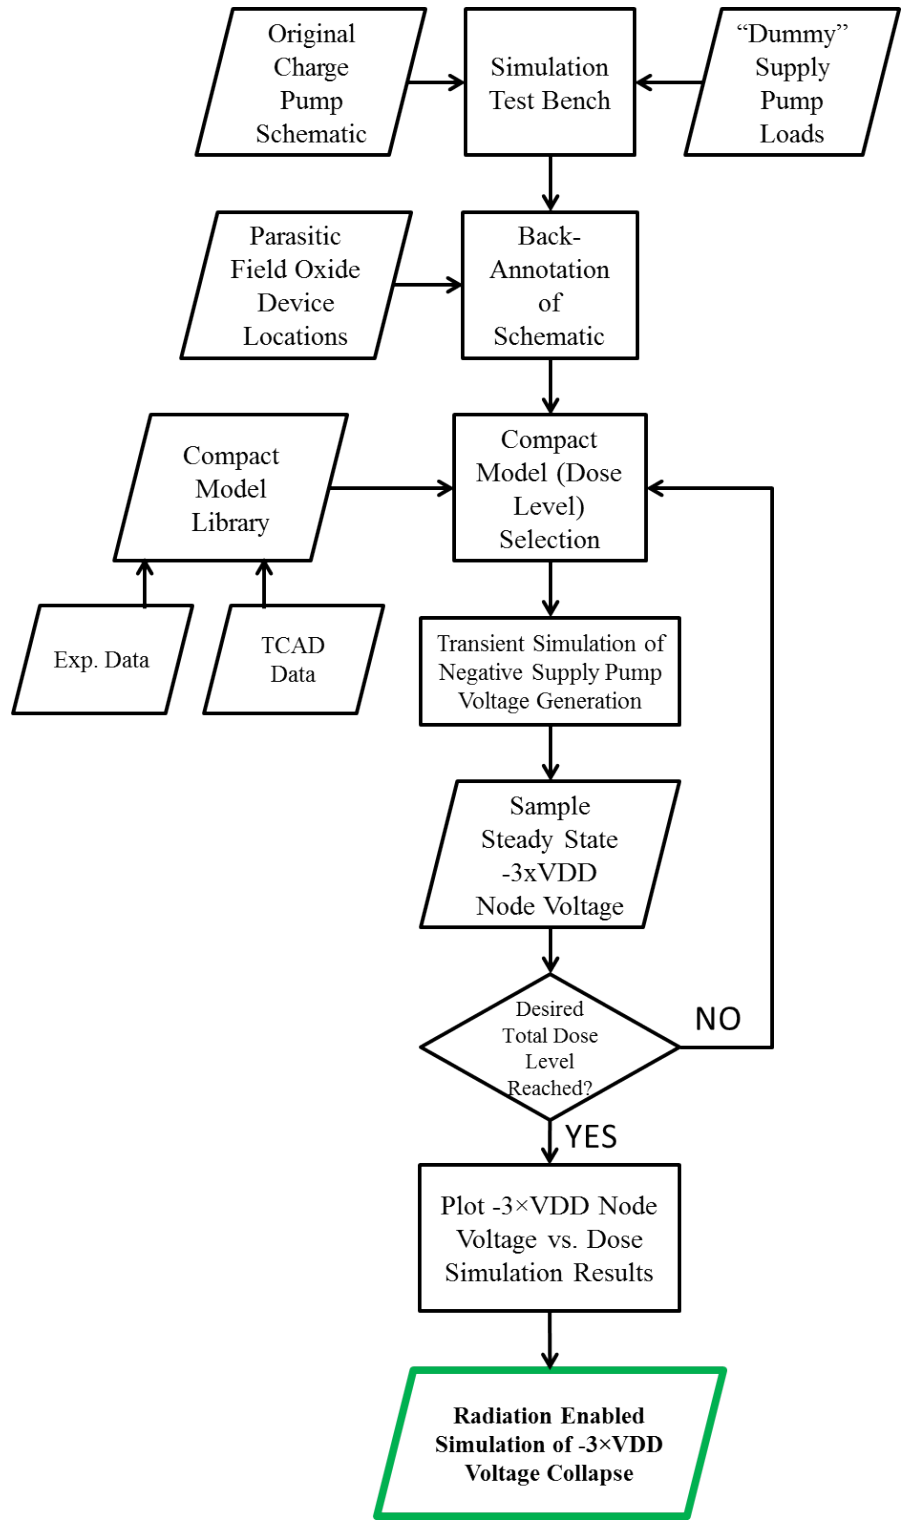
Original Charge Pump Schematic

Simulation Test Bench

“Dummy” Supply Pump Loads

Parasitic Field Oxide Device Locations

Back-Annotation of Schematic

Compact Model Library

Compact Model (Dose Level) Selection

Exp. Data

TCAD Data

Transient Simulation of Negative Supply Pump Voltage Generation

Sample Steady State -3xVDD Node Voltage

Desired Total Dose Level Reached?

NO

YES

Plot -3×VDD Node Voltage vs. Dose Simulation Results

Radiation Enabled Simulation of -3×VDD Voltage Collapse